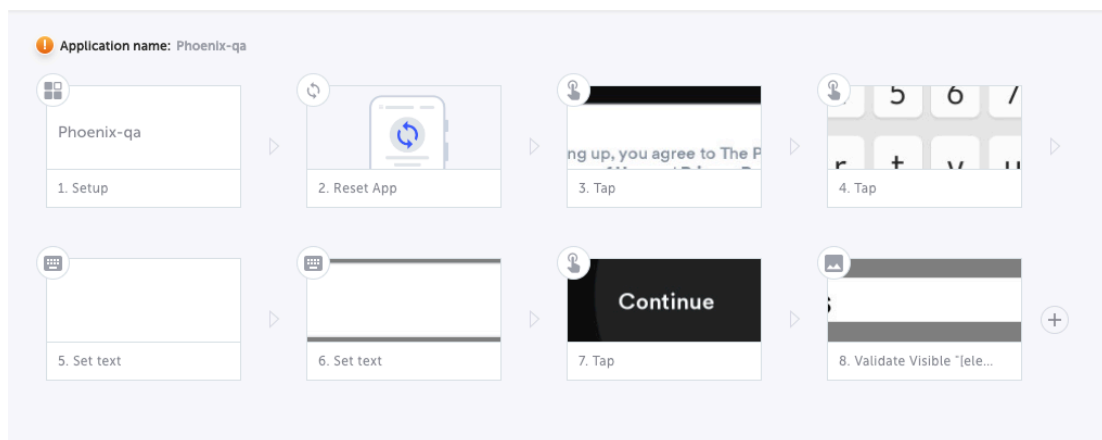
Application name: Phoenix-qa

Phoenix-qa

1. Setup

2. Reset App

ng up, you agree to The P

3. Tap

5 6 7

r t y u

4. Tap

5. Set text

6. Set text

Continue

7. Tap

s

8. Validate Visible "[ele...